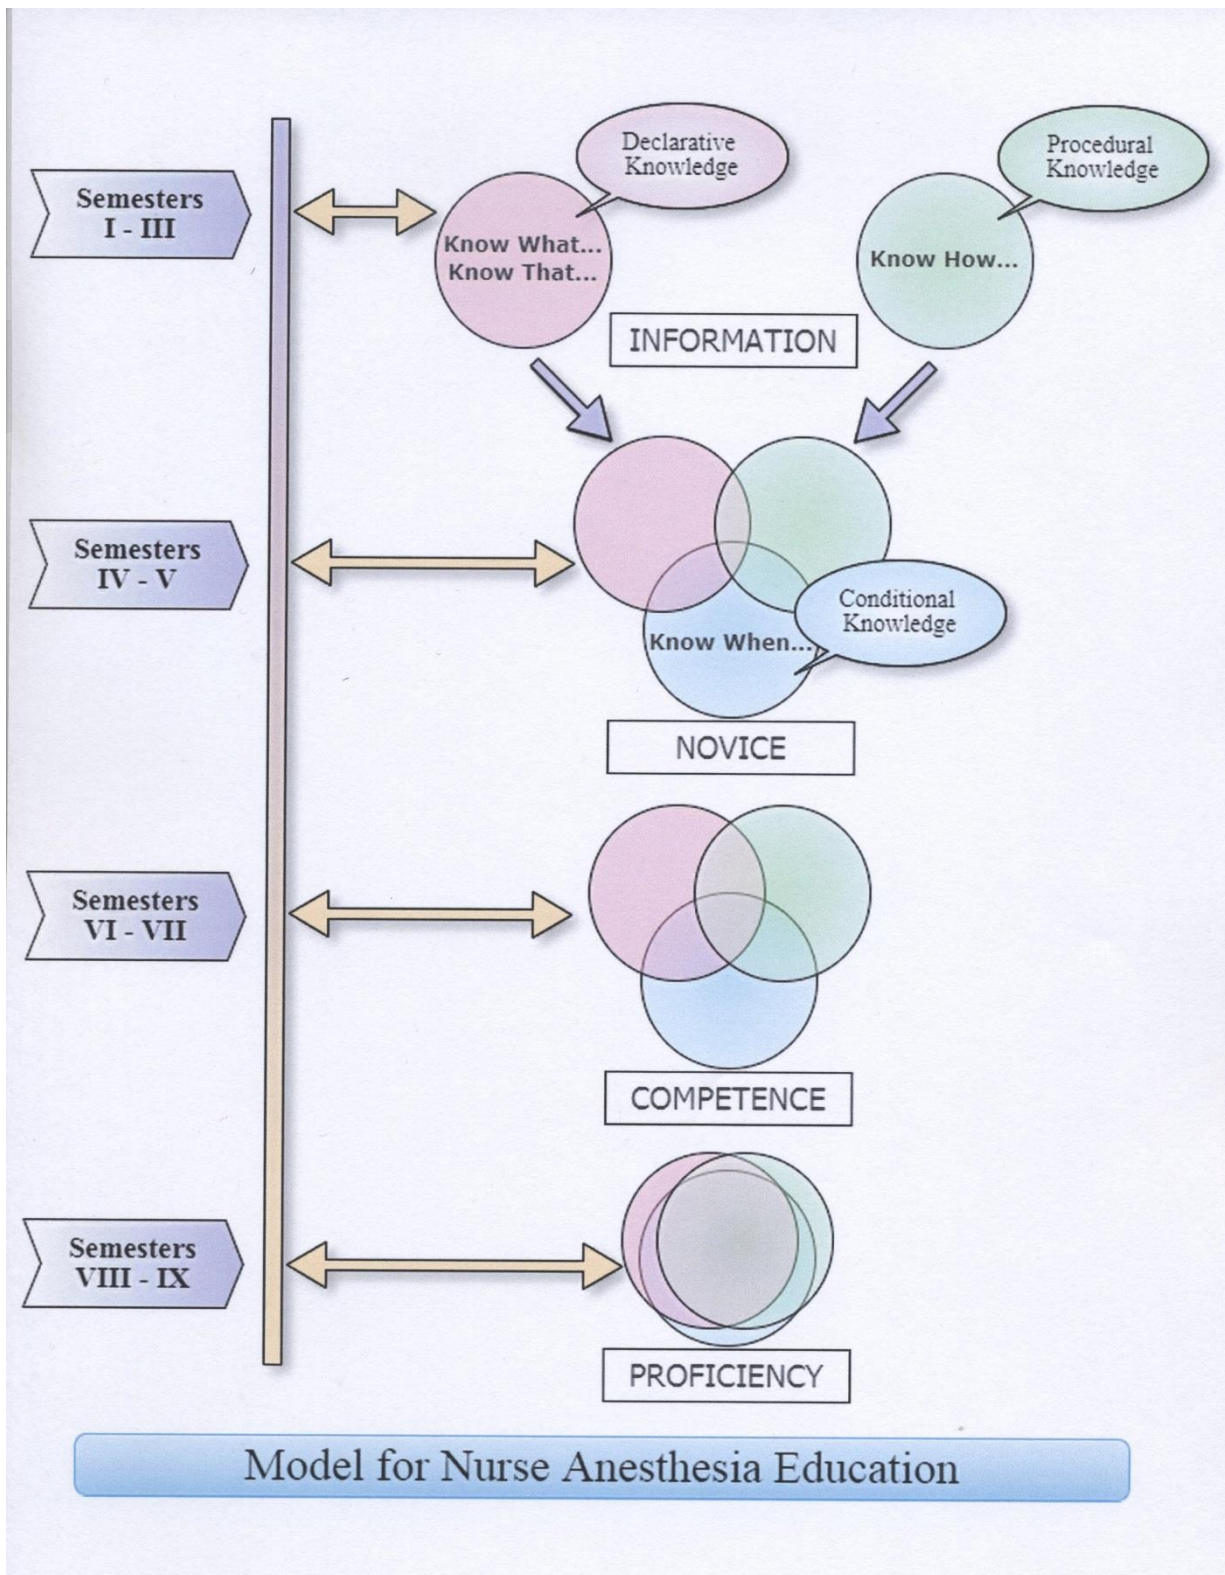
Semesters I - III

Declarative Knowledge

Know What...
Know That...

Procedural Knowledge

Know How...

INFORMATION

Semesters IV - V

Know When...

Conditional Knowledge

NOVICE

Semesters VI - VII

COMPETENCE

Semesters VIII - IX

PROFICIENCY

Model for Nurse Anesthesia Education